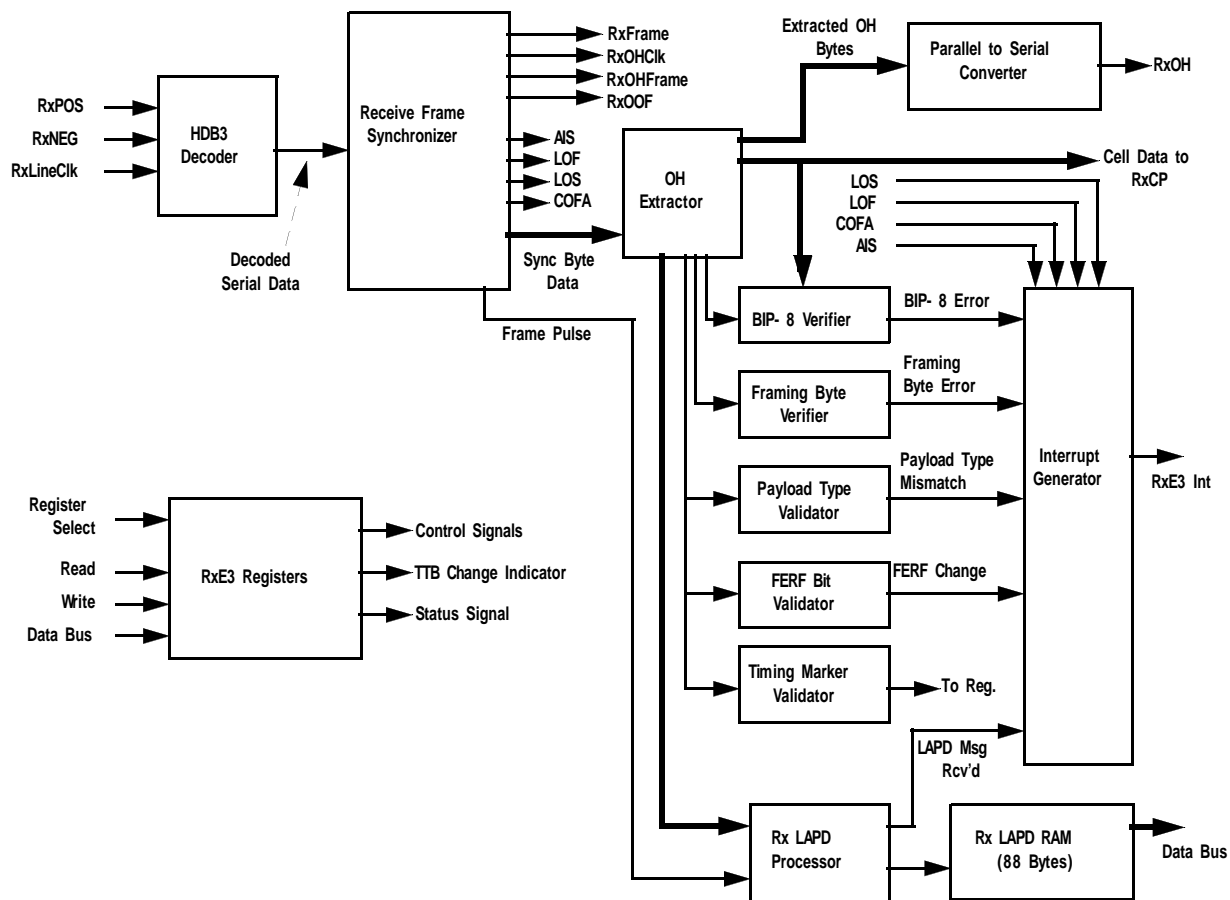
RxPOS
RxNEG
RxLineClk
HDB3 Decoder
Decoded Serial Data
Receive Frame Synchronizer
RxFrame
RxOHClk
RxOHFrame
RxOOF
AIS
LOF
LOS
COFA
Sync Byte Data
Frame Pulse
OH Extractor
Extracted OH Bytes
Parallel to Serial Converter
RxOH
Cell Data to RxCP
LOS
LOF
COFA
AIS
BIP- 8 Verifier
BIP- 8 Error
Framing Byte Verifier
Framing Byte Error
Payload Type Validator
Payload Type Mismatch
FERF Bit Validator
FERF Change
Timing Marker Validator
To Reg.
Interrupt Generator
RxE3 Int
LAPD Msg Rcv'd
Rx LAPD Processor
Rx LAPD RAM (88 Bytes)
Data Bus
Register Select
Read
Write
Data Bus
RxE3 Registers
Control Signals
TTB Change Indicator
Status Signal